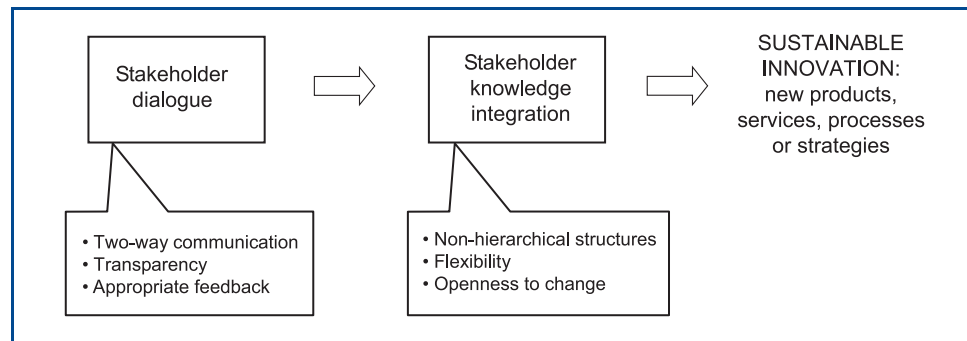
Stakeholder dialogue

Stakeholder knowledge integration

SUSTAINABLE INNOVATION: new products, services, processes or strategies

• Two-way communication
• Transparency
• Appropriate feedback

• Non-hierarchical structures
• Flexibility
• Openness to change